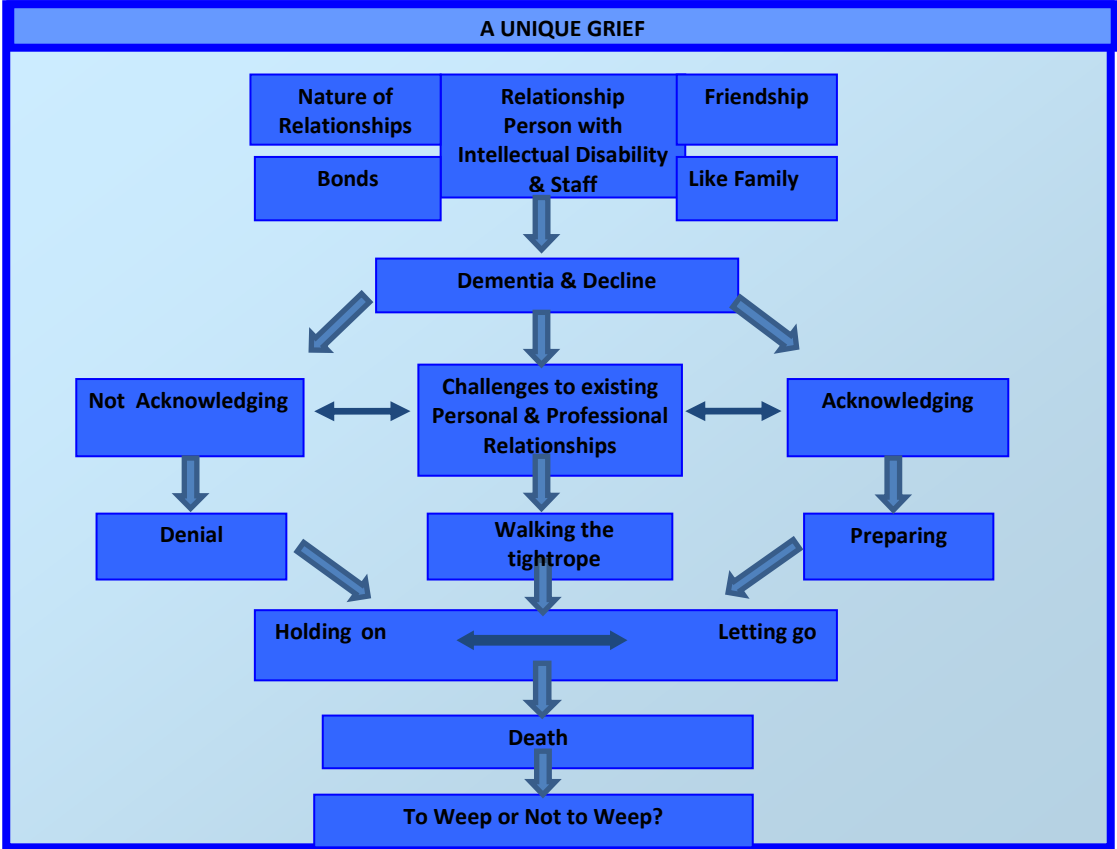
A UNIQUE GRIEF

Nature of Relationships

Relationship Person with Intellectual Disability & Staff

Friendship

Bonds

Like Family

Dementia & Decline

Not Acknowledging

Challenges to existing Personal & Professional Relationships

Acknowledging

Denial

Walking the tightrope

Preparing

Holding on

Letting go

Death

To Weep or Not to Weep?